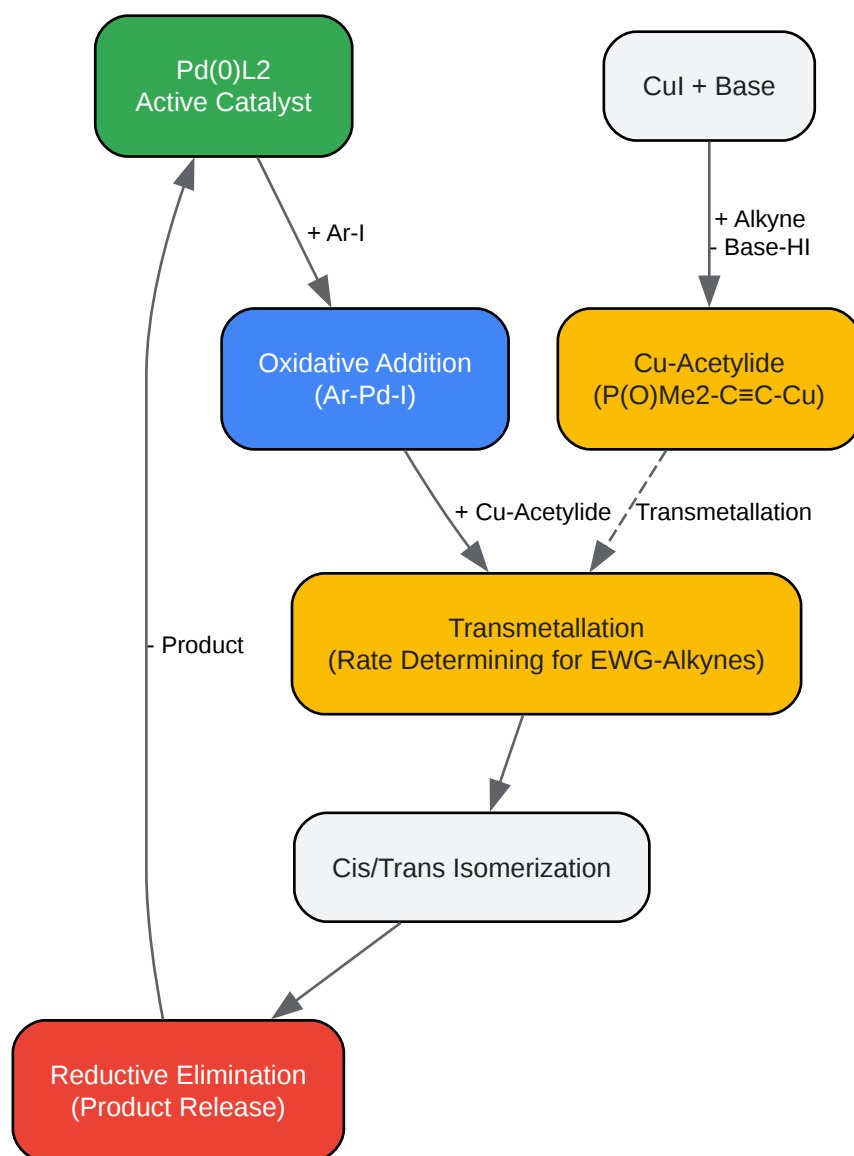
Pd(0)L2
Active Catalyst

CuI + Base

+ Ar-I

+ Alkyne
- Base-HI

Oxidative Addition
(Ar-Pd-I)

Cu-Acetylide
(P(O)Me2-C≡C-Cu)

+ Cu-Acetylide

Transmetallation

- Product

Transmetallation
(Rate Determining for EWG-Alkynes)

Cis/Trans Isomerization

Reductive Elimination
(Product Release)